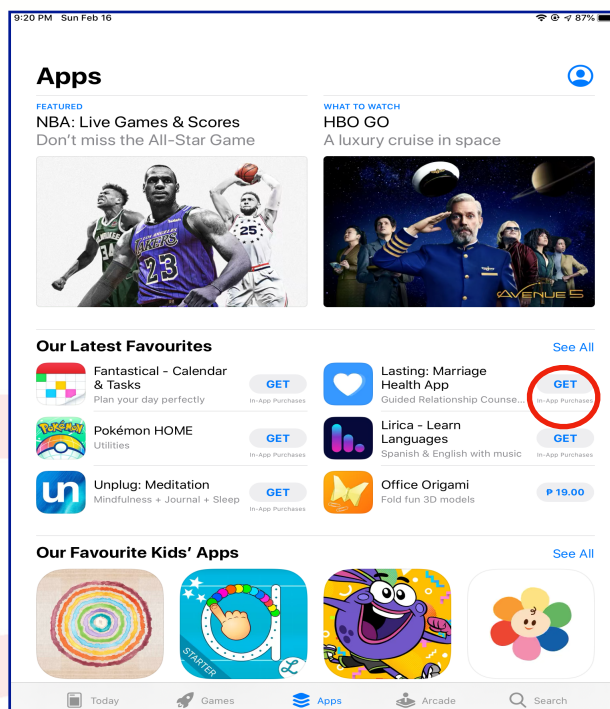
9:20 PM Sun Feb 16

87%

Apps

FEATURED
NBA: Live Games & Scores
Don't miss the All-Star Game

WHAT TO WATCH
HBO GO
A luxury cruise in space

AVENUE 5

Our Latest Favourites

See All

Fantastical - Calendar & Tasks
Plan your day perfectly
GET
In-App Purchases

Lasting: Marriage Health App
Guided Relationship Counse...
GET
In-App Purchases

Pokémon HOME
Utilities
GET
In-App Purchases

Lirica - Learn Languages
Spanish & English with music
GET
In-App Purchases

Unplug: Meditation
Mindfulness + Journal + Sleep
GET
In-App Purchases

Office Origami
Fold fun 3D models
₱ 19.00

Our Favourite Kids' Apps

See All

STARTER

Today
Games
Apps
Arcade
Search